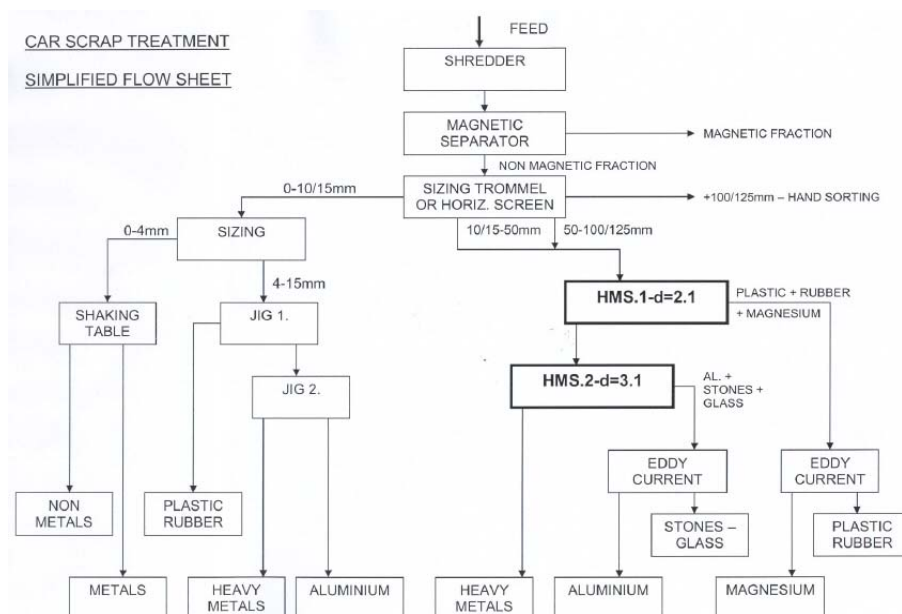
CAR SCRAP TREATMENT

SIMPLIFIED FLOW SHEET

FEED

SHREDDER

MAGNETIC SEPARATOR

MAGNETIC FRACTION

NON MAGNETIC FRACTION

0-10/15mm

SIZING TROMMEL OR HORIZ. SCREEN

+100/125mm – HAND SORTING

10/15-50mm

50-100/125mm

0-4mm

SIZING

4-15mm

HMS.1-d=2.1

PLASTIC + RUBBER + MAGNESIUM

SHAKING TABLE

JIG 1.

JIG 2.

HMS.2-d=3.1

AL. + STONES + GLASS

EDDY CURRENT

EDDY CURRENT

NON METALS

PLASTIC RUBBER

STONES – GLASS

PLASTIC RUBBER

METALS

HEAVY METALS

ALUMINIUM

HEAVY METALS

ALUMINIUM

MAGNESIUM